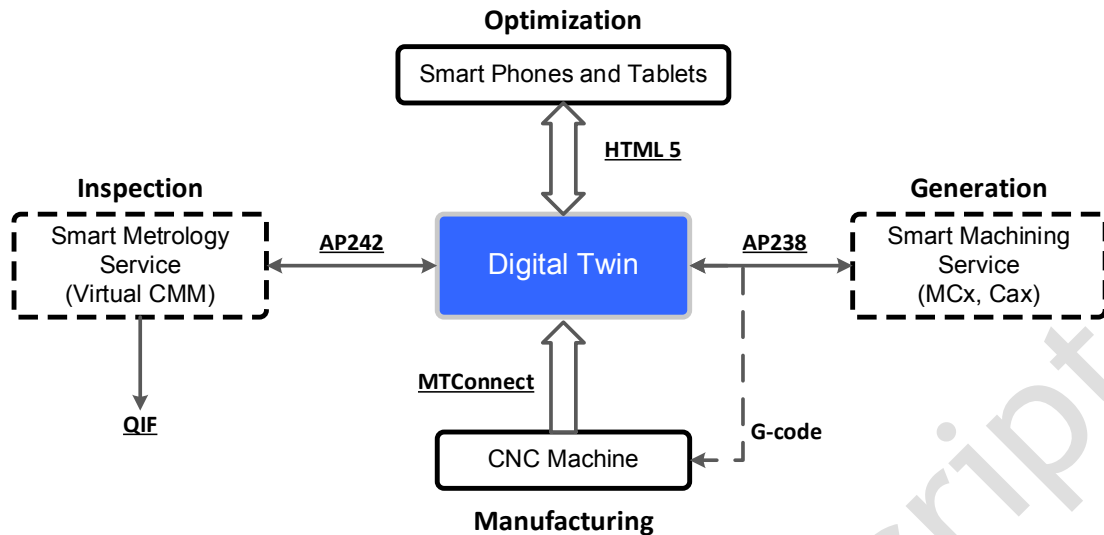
Optimization

Smart Phones and Tablets

HTML 5

Inspection

Smart Metrology Service (Virtual CMM)

AP242

Digital Twin

AP238

Generation

Smart Machining Service (MCx, Cax)

QIF

MTConnect

G-code

CNC Machine

Manufacturing

script